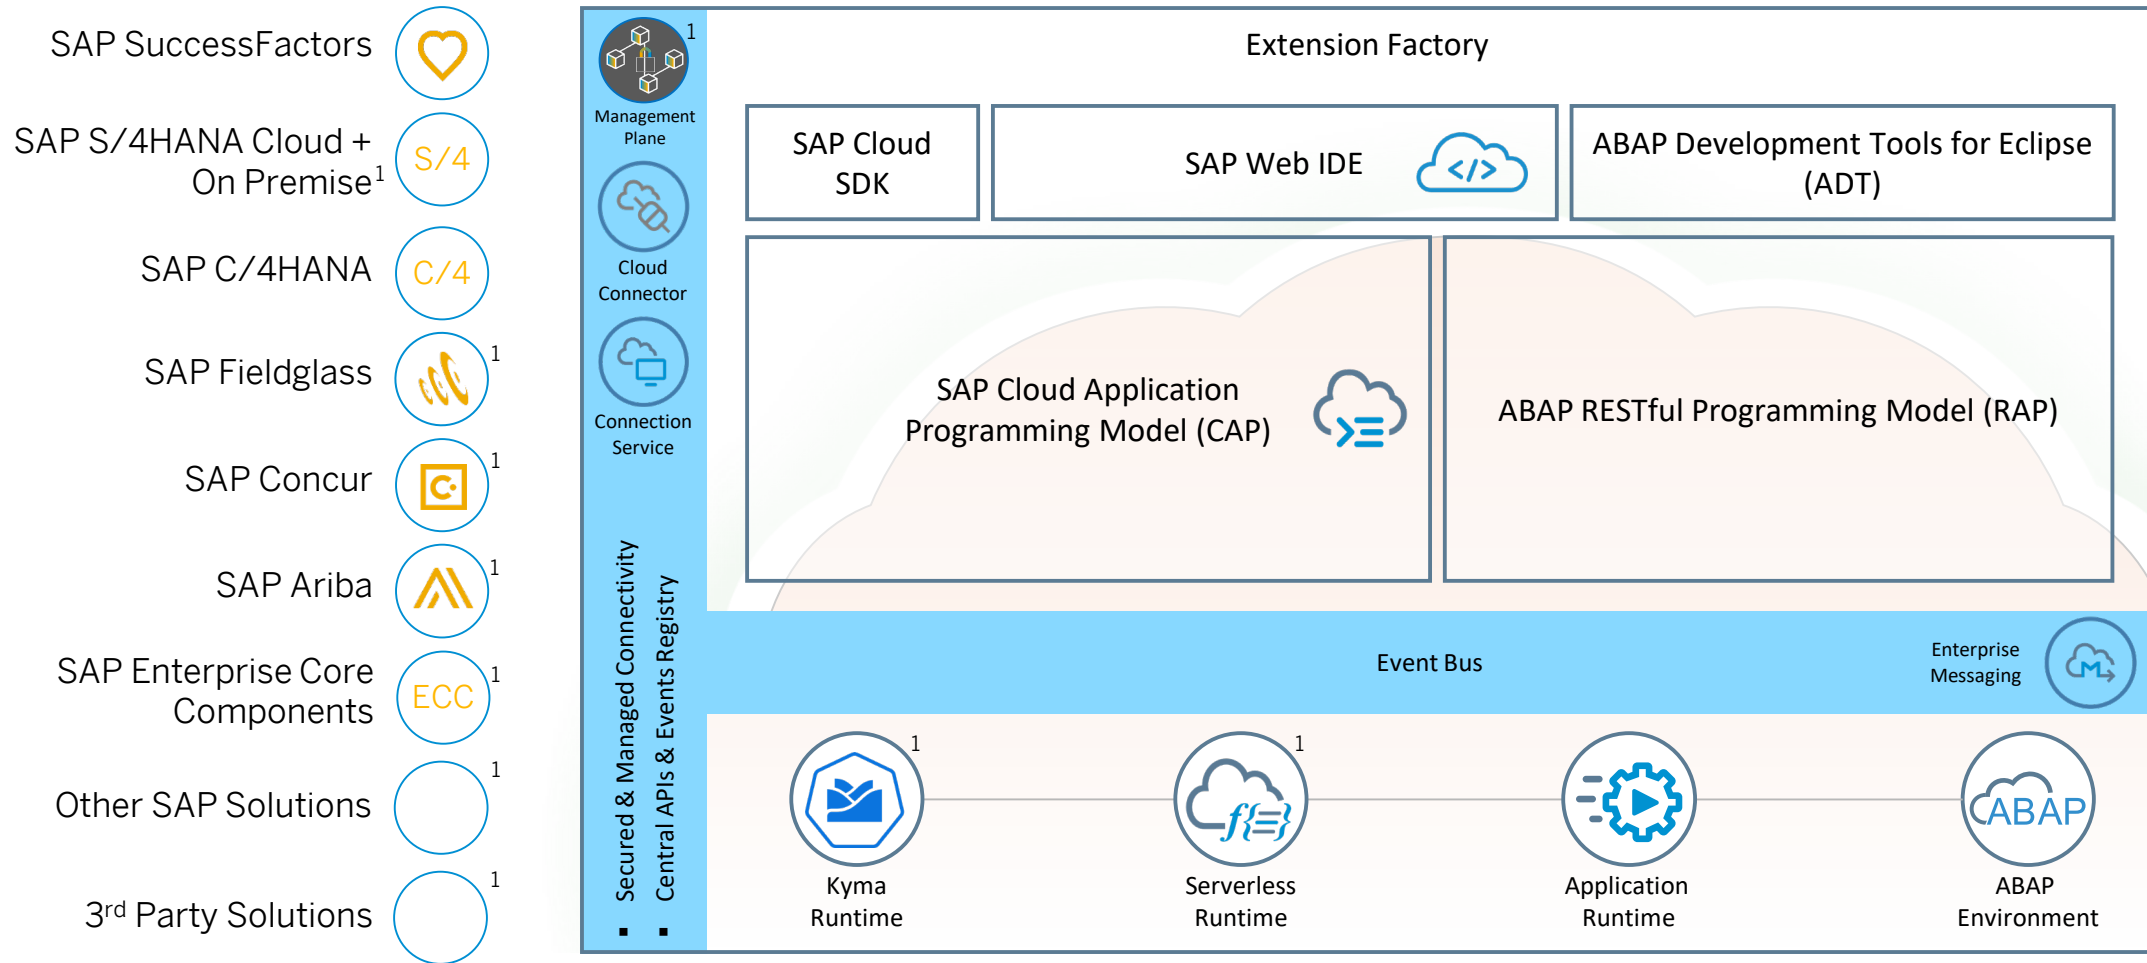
SAP SuccessFactors

SAP S/4HANA Cloud + On Premise$^1$ S/4

SAP C/4HANA C/4

SAP Fieldglass 1

SAP Concur 1

SAP Ariba 1

SAP Enterprise Core Components ECC 1

Other SAP Solutions 1

3$^{rd}$ Party Solutions 1

1 Management Plane

Cloud Connector

Connection Service

Secured & Managed Connectivity

Central APIs & Events Registry

Extension Factory

SAP Cloud SDK

SAP Web IDE

ABAP Development Tools for Eclipse (ADT)

SAP Cloud Application Programming Model (CAP)

ABAP RESTful Programming Model (RAP)

Event Bus

Enterprise Messaging

1 Kyma Runtime

1 Serverless Runtime

Application Runtime

ABAP

ABAP Environment